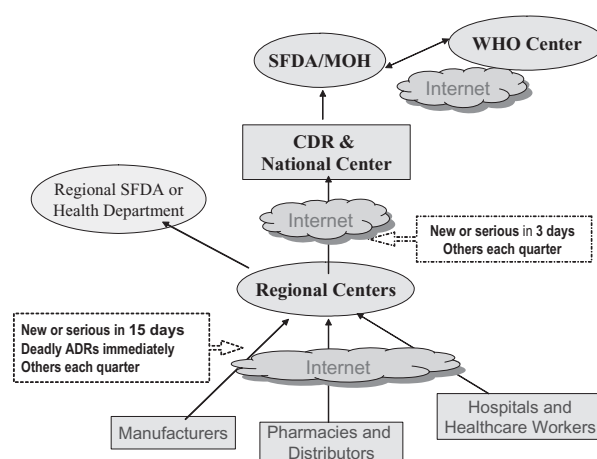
SFDA/MOH

WHO Center

Internet

CDR & National Center

Regional SFDA or Health Department

Internet

New or serious in 3 days
Others each quarter

Regional Centers

New or serious in 15 days
Deadly ADRs immediately
Others each quarter

Internet

Manufacturers

Pharmacies and Distributors

Hospitals and Healthcare Workers